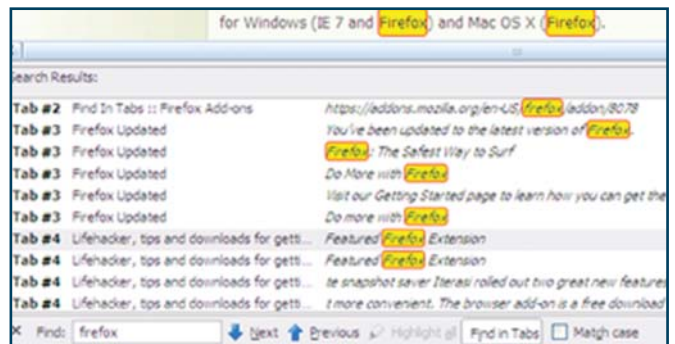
for Windows (IE 7 and Firefox) and Mac OS X (Firefox).

earch Results:

| | | |
|---|---|---|
| Tab #2 | Find In Tabs :: Firefox Add-ons | https://addons.mozilla.org/en-US/firefox/addon/8078 |
| Tab #3 | Firefox Updated | You've been updated to the latest version of Firefox. |
| Tab #3 | Firefox Updated | Firefox: The Safest Way to Surf |
| Tab #3 | Firefox Updated | Do More with Firefox |
| Tab #3 | Firefox Updated | Visit our Getting Started page to learn how you can get the |
| Tab #3 | Firefox Updated | Do more with Firefox |
| Tab #4 | Lifehacker, tips and downloads for getti... | Featured Firefox Extension |
| Tab #4 | Lifehacker, tips and downloads for getti... | Featured Firefox Extension |
| Tab #4 | Lifehacker, tips and downloads for getti... | te snapshot saver Iterasi rolled out two great new feature |
| Tab #4 | Lifehacker, tips and downloads for getti... | t more convenient. The browser add-on is a free download |

× Find: firefox Next Previous Highlight all Find in Tabs Match case